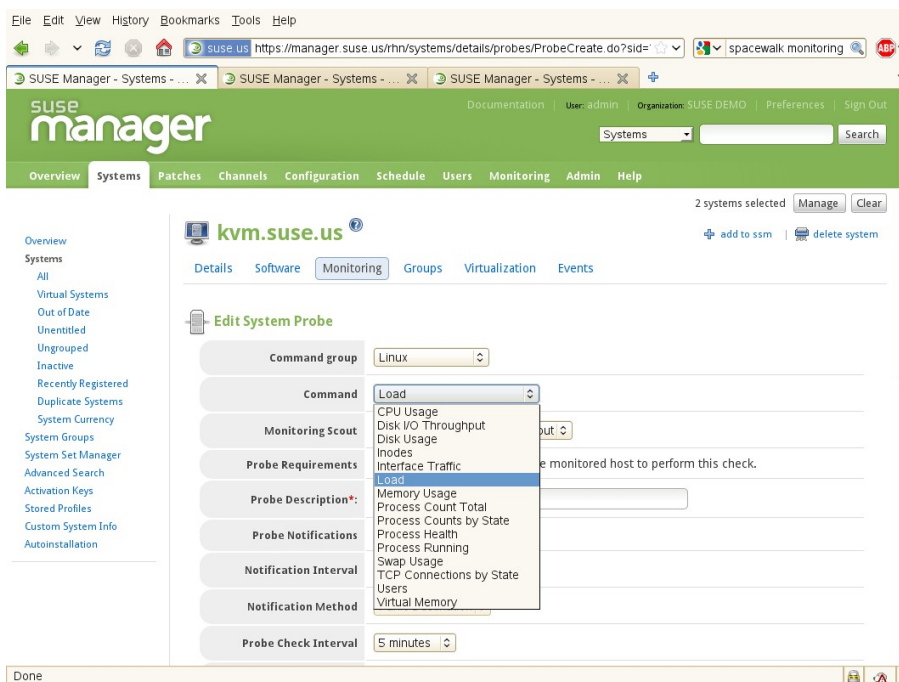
File Edit View History Bookmarks Tools Help

suse.us https://manager.suse.us/rhn/systems/details/probes/ProbeCreate.do?sid=

spacewalk monitoring

SUSE Manager - Systems - ... SUSE Manager - Systems - ... SUSE Manager - Systems - ...

suse manager

Documentation | User: admin | Organization: SUSE DEMO | Preferences | Sign Out

Systems Search

Overview Systems Patches Channels Configuration Schedule Users Monitoring Admin Help

2 systems selected Manage Clear

Overview
Systems
All
Virtual Systems
Out of Date
Unentitled
Ungrouped
Inactive
Recently Registered
Duplicate Systems
System Currency
System Groups
System Set Manager
Advanced Search
Activation Keys
Stored Profiles
Custom System Info
Autoinstallation

kvm.suse.us

add to ssm | delete system

Details Software Monitoring Groups Virtualization Events

Edit System Probe

| | |
|---|---|
| Command group | Linux |
| Command | Load |
| Monitoring Scout | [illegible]out |
| Probe Requirements | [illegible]e monitored host to perform this check. |
| Probe Description*: | |
| Probe Notifications | |
| Notification Interval | |
| Notification Method | |
| Probe Check Interval | 5 minutes |

CPU Usage
Disk I/O Throughput
Disk Usage
Inodes
Interface Traffic
Load
Memory Usage
Process Count Total
Process Counts by State
Process Health
Process Running
Swap Usage
TCP Connections by State
Users
Virtual Memory

Done